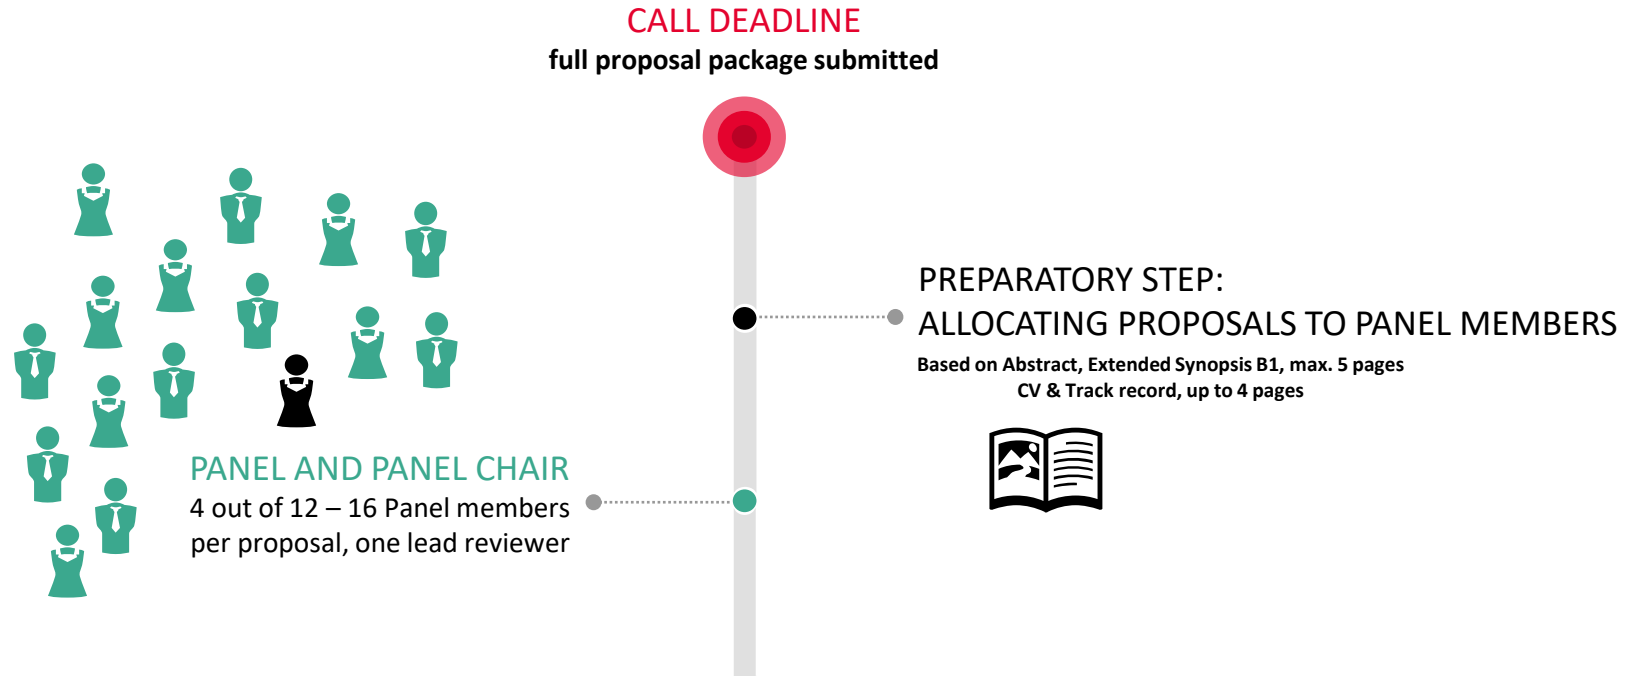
CALL DEADLINE
full proposal package submitted

PREPARATORY STEP:
ALLOCATING PROPOSALS TO PANEL MEMBERS
Based on Abstract, Extended Synopsis B1, max. 5 pages
CV & Track record, up to 4 pages

PANEL AND PANEL CHAIR
4 out of 12 – 16 Panel members per proposal, one lead reviewer